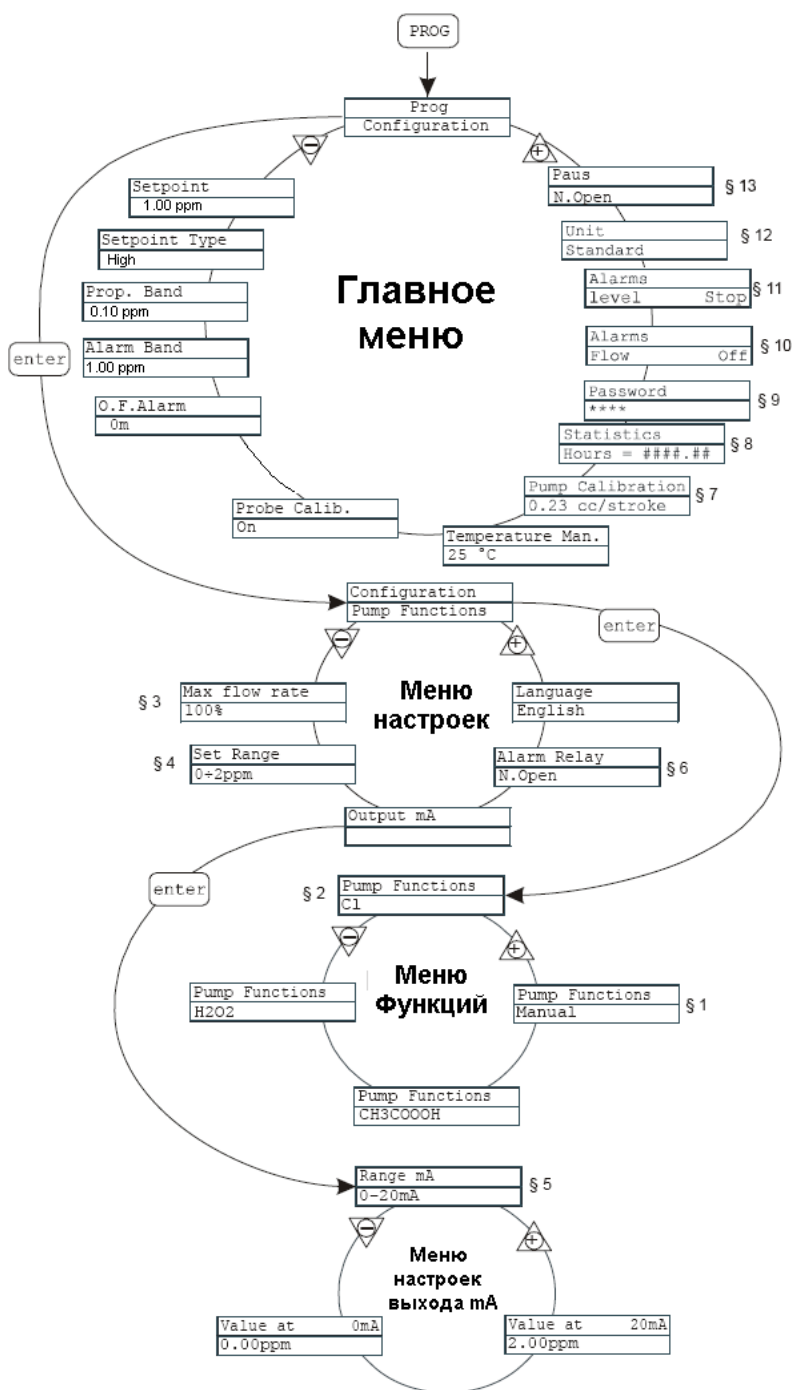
PROG

Prog
Configuration

Paus
N.Open
§ 13

Unit
Standard
§ 12

Alarms
level Stop
§ 11

Alarms
Flow Off
§ 10

Password
****
§ 9

Statistics
Hours = ####.##
§ 8

Pump Calibration
0.23 cc/stroke
§ 7

Temperature Man.
25 °C

Probe Calib.
On

O.F.Alarm
0m

Alarm Band
1.00 ppm

Prop. Band
0.10 ppm

Setpoint Type
High

Setpoint
1.00 ppm

Главное меню

enter

Configuration
Pump Functions

enter

Меню настроек

§ 3
Max flow rate
100%

§ 4
Set Range
0÷2ppm

Output mA

Language
English

Alarm Relay
N.Open
§ 6

enter

§ 2
Pump Functions
Cl

Меню Функций

Pump Functions
H2O2

Pump Functions
Manual
§ 1

Pump Functions
CH3COOOH

Range mA
0-20mA
§ 5

Меню настроек выхода mA

Value at 0mA
0.00ppm

Value at 20mA
2.00ppm